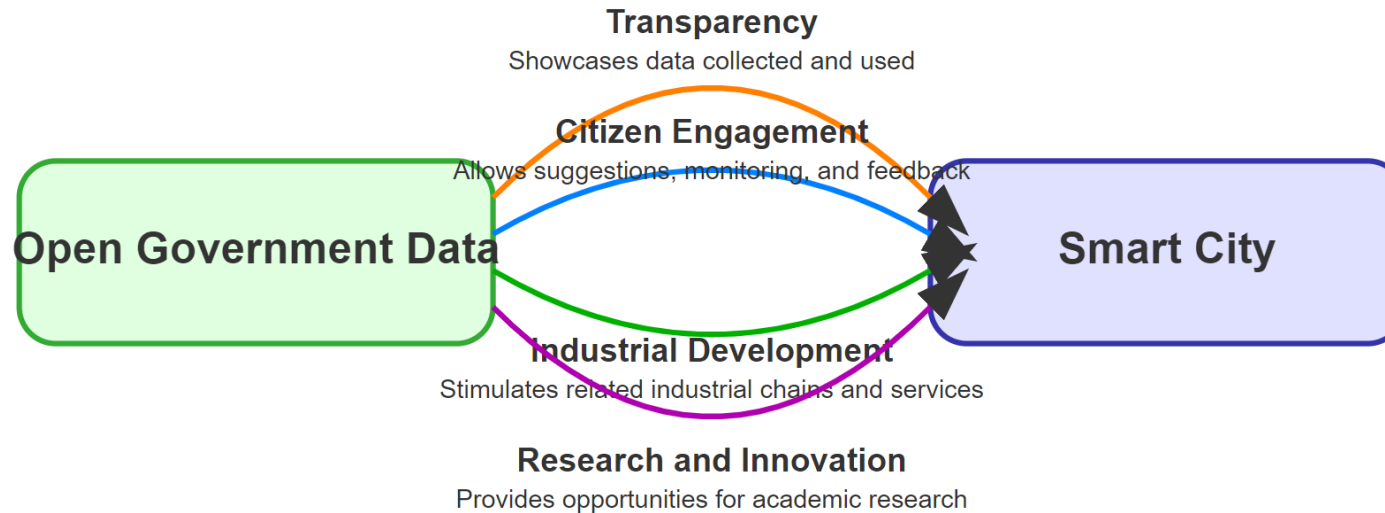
Transparency
Showcases data collected and used

Citizen Engagement
Allows suggestions, monitoring, and feedback

Open Government Data

Smart City

Industrial Development
Stimulates related industrial chains and services

Research and Innovation
Provides opportunities for academic research